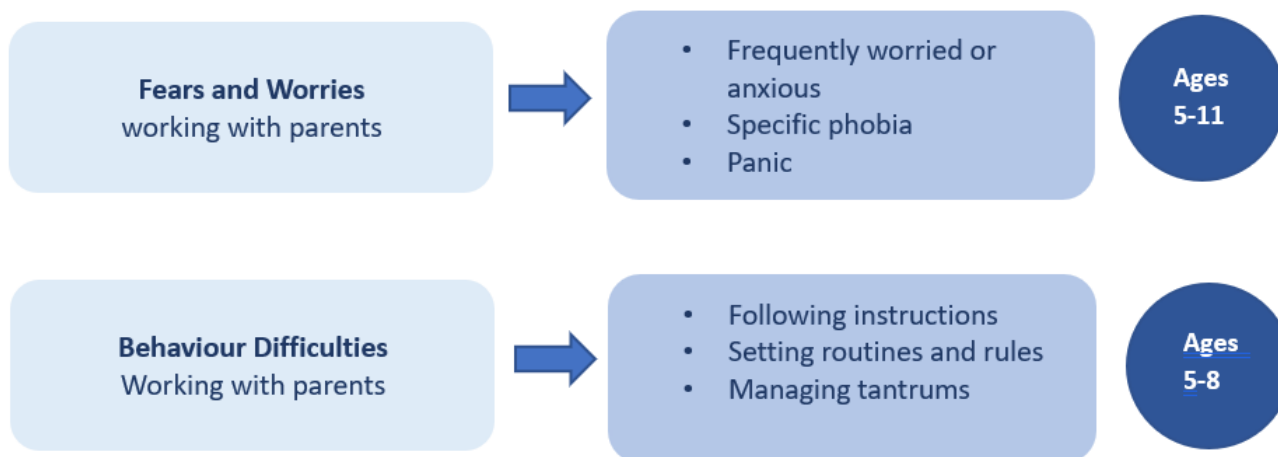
**Fears and Worries**
working with parents

- Frequently worried or anxious
- Specific phobia
- Panic

Ages 5-11

**Behaviour Difficulties**
Working with parents

- Following instructions
- Setting routines and rules
- Managing tantrums

Ages 5-8